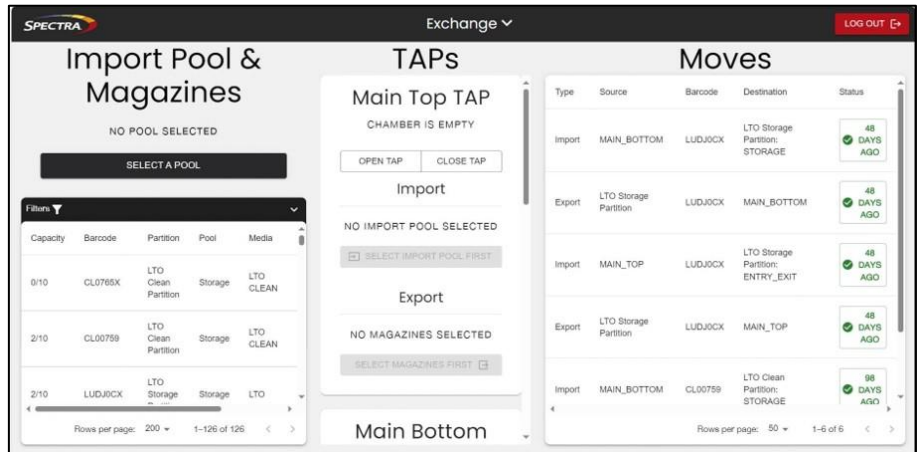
SPECTRA

Exchange

LOG OUT

Import Pool & Magazines

NO POOL SELECTED

SELECT A POOL

Filters

| Capacity | Barcode | Partition | Pool | Media |
|---|---|---|---|---|
| 0/10 | CL0765X | LTO Clean Partition | Storage | LTO CLEAN |
| 2/10 | CL00759 | LTO Clean Partition | Storage | LTO CLEAN |
| 2/10 | LUDJ0CX | LTO Storage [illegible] | Storage | LTO |

Rows per page: 200 1–126 of 126

TAPs

Main Top TAP

CHAMBER IS EMPTY

OPEN TAP CLOSE TAP

Import

NO IMPORT POOL SELECTED

SELECT IMPORT POOL FIRST

Export

NO MAGAZINES SELECTED

SELECT MAGAZINES FIRST

Main Bottom

Moves

| Type | Source | Barcode | Destination | Status |
|---|---|---|---|---|
| Import | MAIN_BOTTOM | LUDJ0CX | LTO Storage Partition: STORAGE | 48 DAYS AGO |
| Export | LTO Storage Partition | LUDJ0CX | MAIN_BOTTOM | 48 DAYS AGO |
| Import | MAIN_TOP | LUDJ0CX | LTO Storage Partition: ENTRY_EXIT | 48 DAYS AGO |
| Export | LTO Storage Partition | LUDJ0CX | MAIN_TOP | 48 DAYS AGO |
| Import | MAIN_BOTTOM | CL00759 | LTO Clean Partition: STORAGE | 98 DAYS AGO |

Rows per page: 50 1–6 of 6